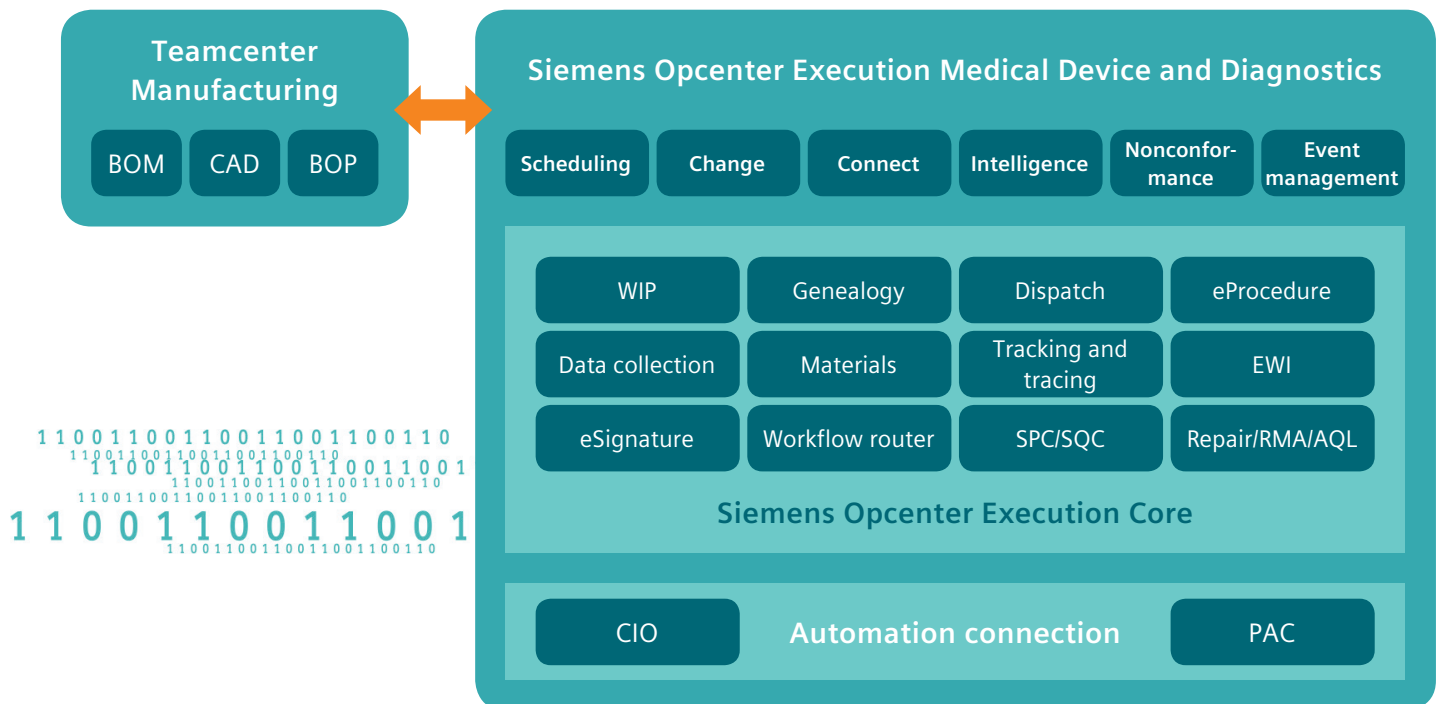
Teamcenter Manufacturing

BOM CAD BOP

Siemens Opcenter Execution Medical Device and Diagnostics

Scheduling Change Connect Intelligence Nonconformance Event management

WIP Genealogy Dispatch eProcedure

Data collection Materials Tracking and tracing EWI

eSignature Workflow router SPC/SQC Repair/RMA/AQL

Siemens Opcenter Execution Core

CIO Automation connection PAC

1 1 0 0 1 1 0 0 1 1 0 0 1 1 0 0 1 1 0 0 1 1 0
1 1 0 0 1 1 0 0 1 1 0 0 1 1 0 0 1 1 0 0 1 1 0
1 1 0 0 1 1 0 0 1 1 0 0 1 1 0 0 1 1 0 0 1
1 1 0 0 1 1 0 0 1 1 0 0 1 1 0 0 1 1 0 0 1 1 0
1 1 0 0 1 1 0 0 1 1 0 0 1 1 0 0 1 1 0 0 1 1 0
1 1 0 0 1 1 0 0 1 1 0 0 1
1 1 0 0 1 1 0 0 1 1 0 0 1 1 0 0 1 1 0 0 1 1 0